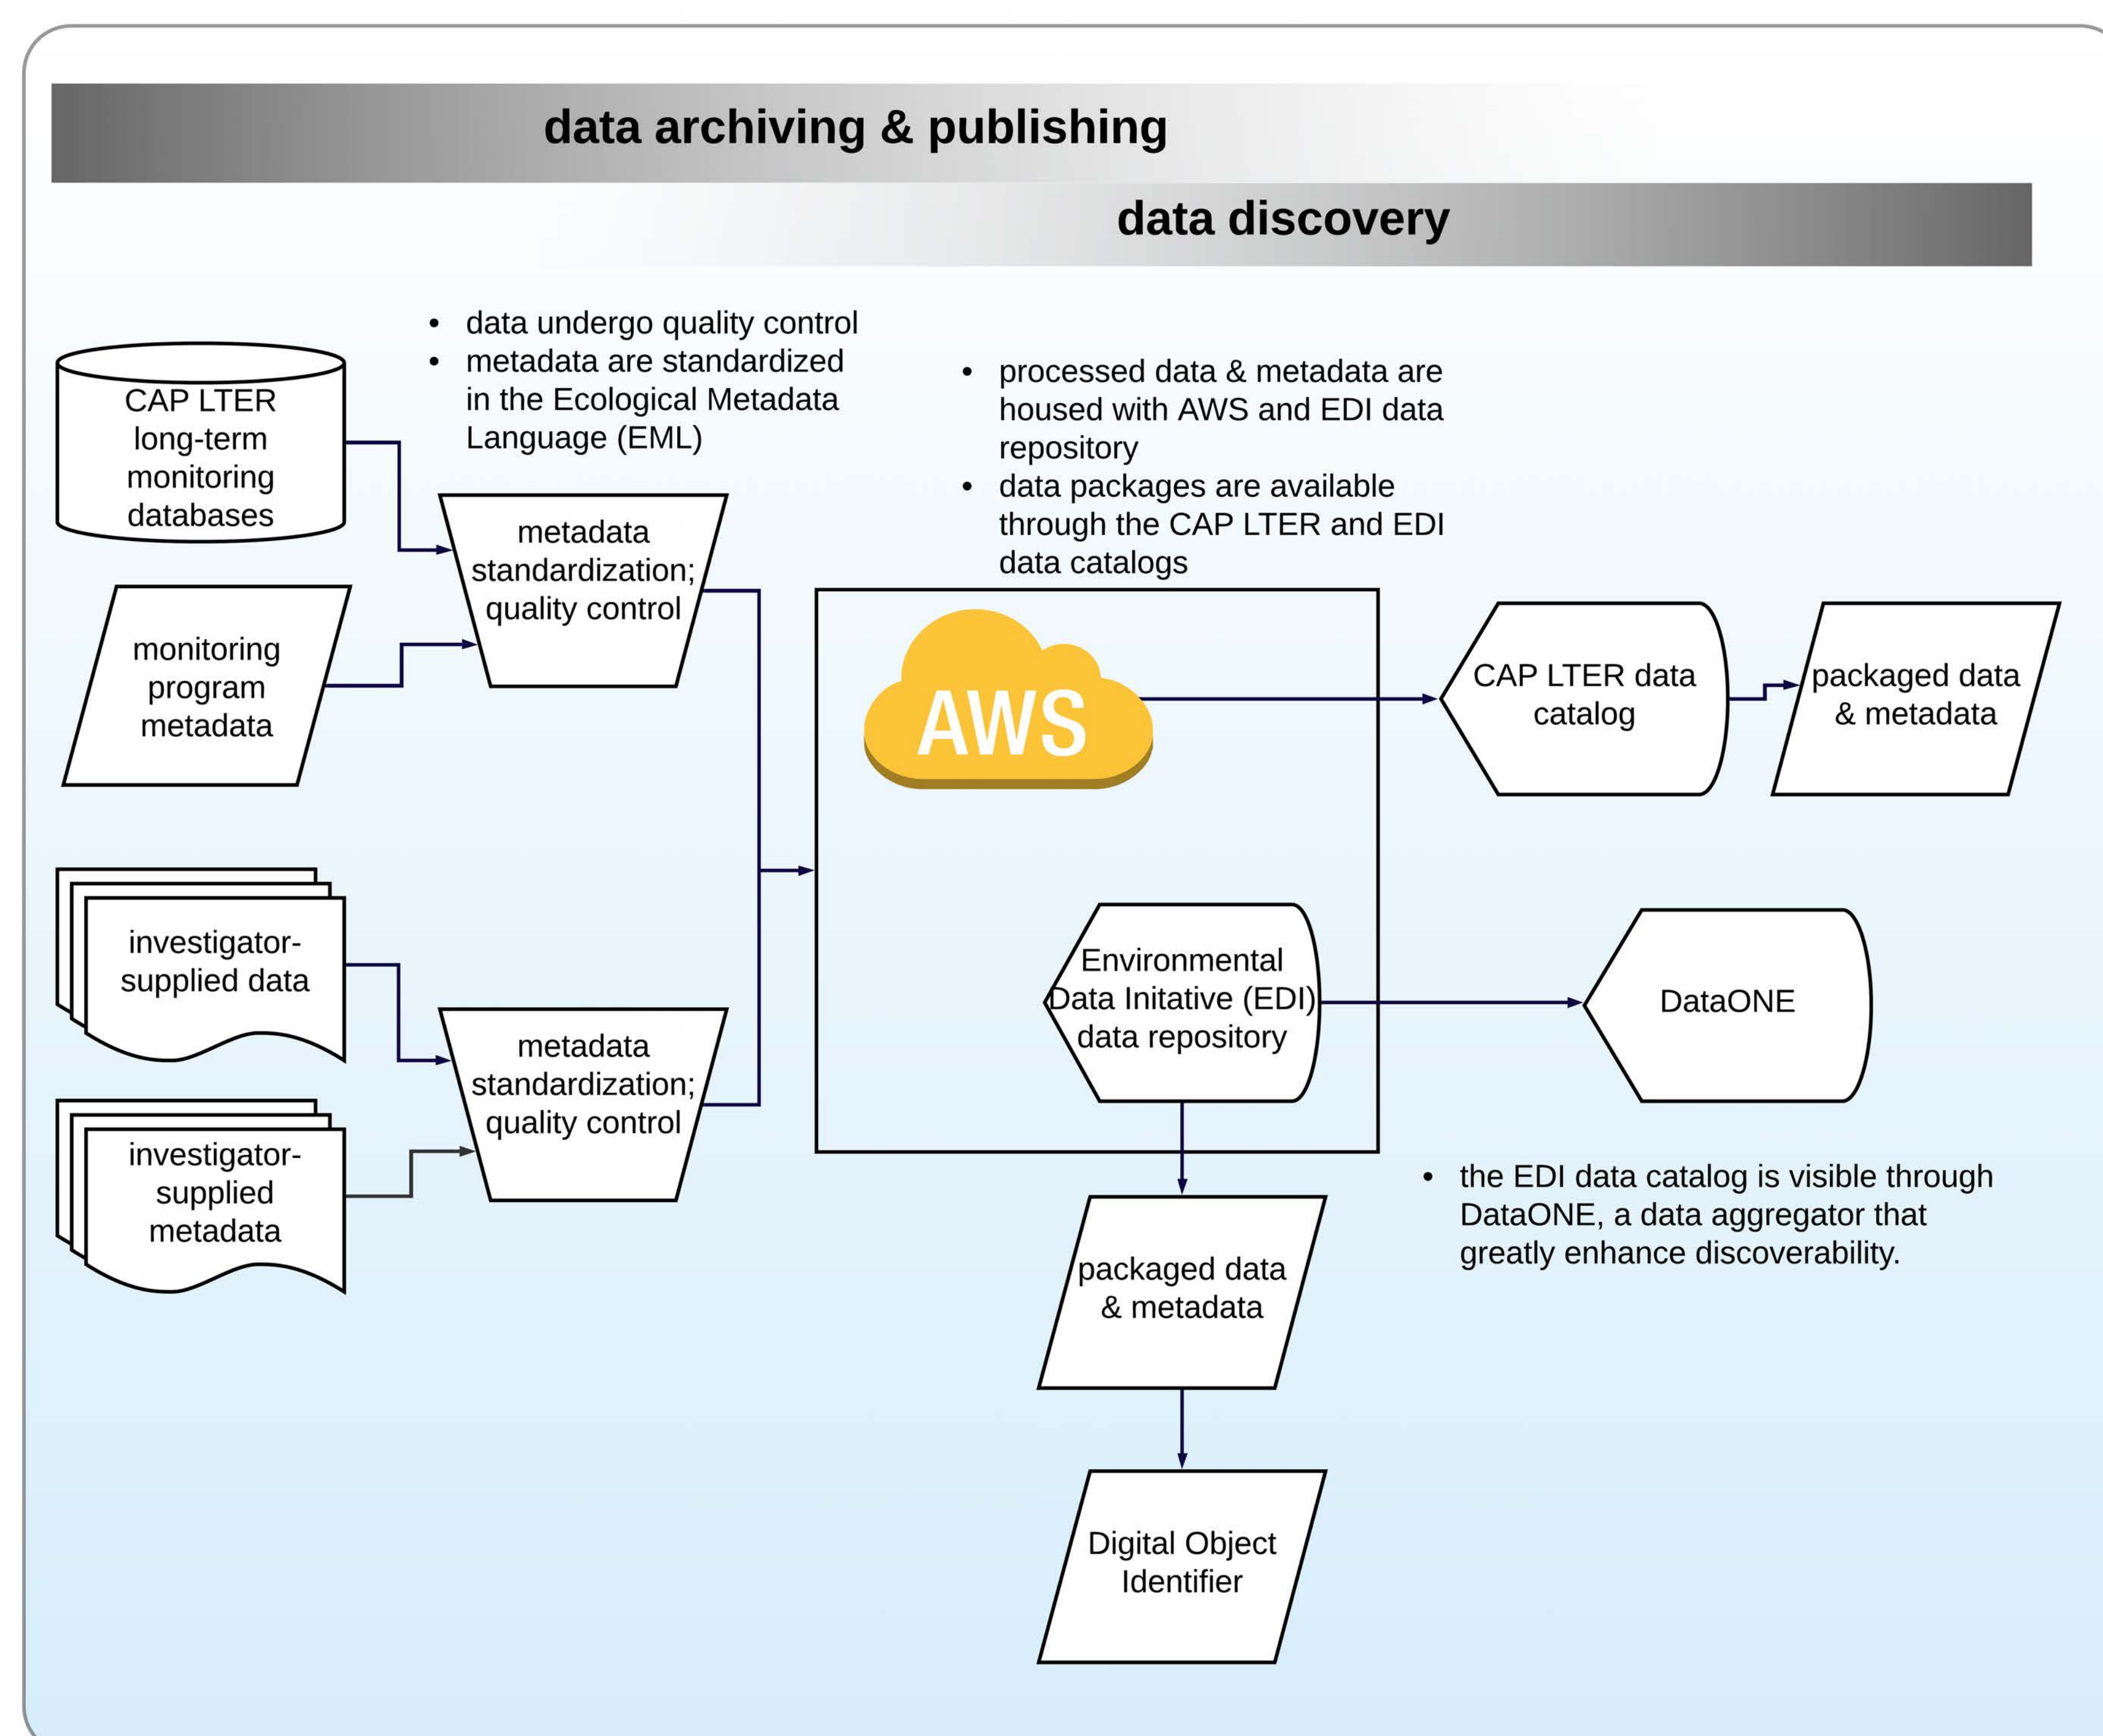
data archiving & publishing

data discovery

- data undergo quality control
- metadata are standardized in the Ecological Metadata Language (EML)

CAP LTER long-term monitoring databases

monitoring program metadata

metadata standardization; quality control

- processed data & metadata are housed with AWS and EDI data repository
- data packages are available through the CAP LTER and EDI data catalogs

AWS

CAP LTER data catalog

packaged data & metadata

investigator-supplied data

investigator-supplied metadata

metadata standardization; quality control

Environmental Data Initative (EDI) data repository

DataONE

- the EDI data catalog is visible through DataONE, a data aggregator that greatly enhance discoverability.

packaged data & metadata

Digital Object Identifier